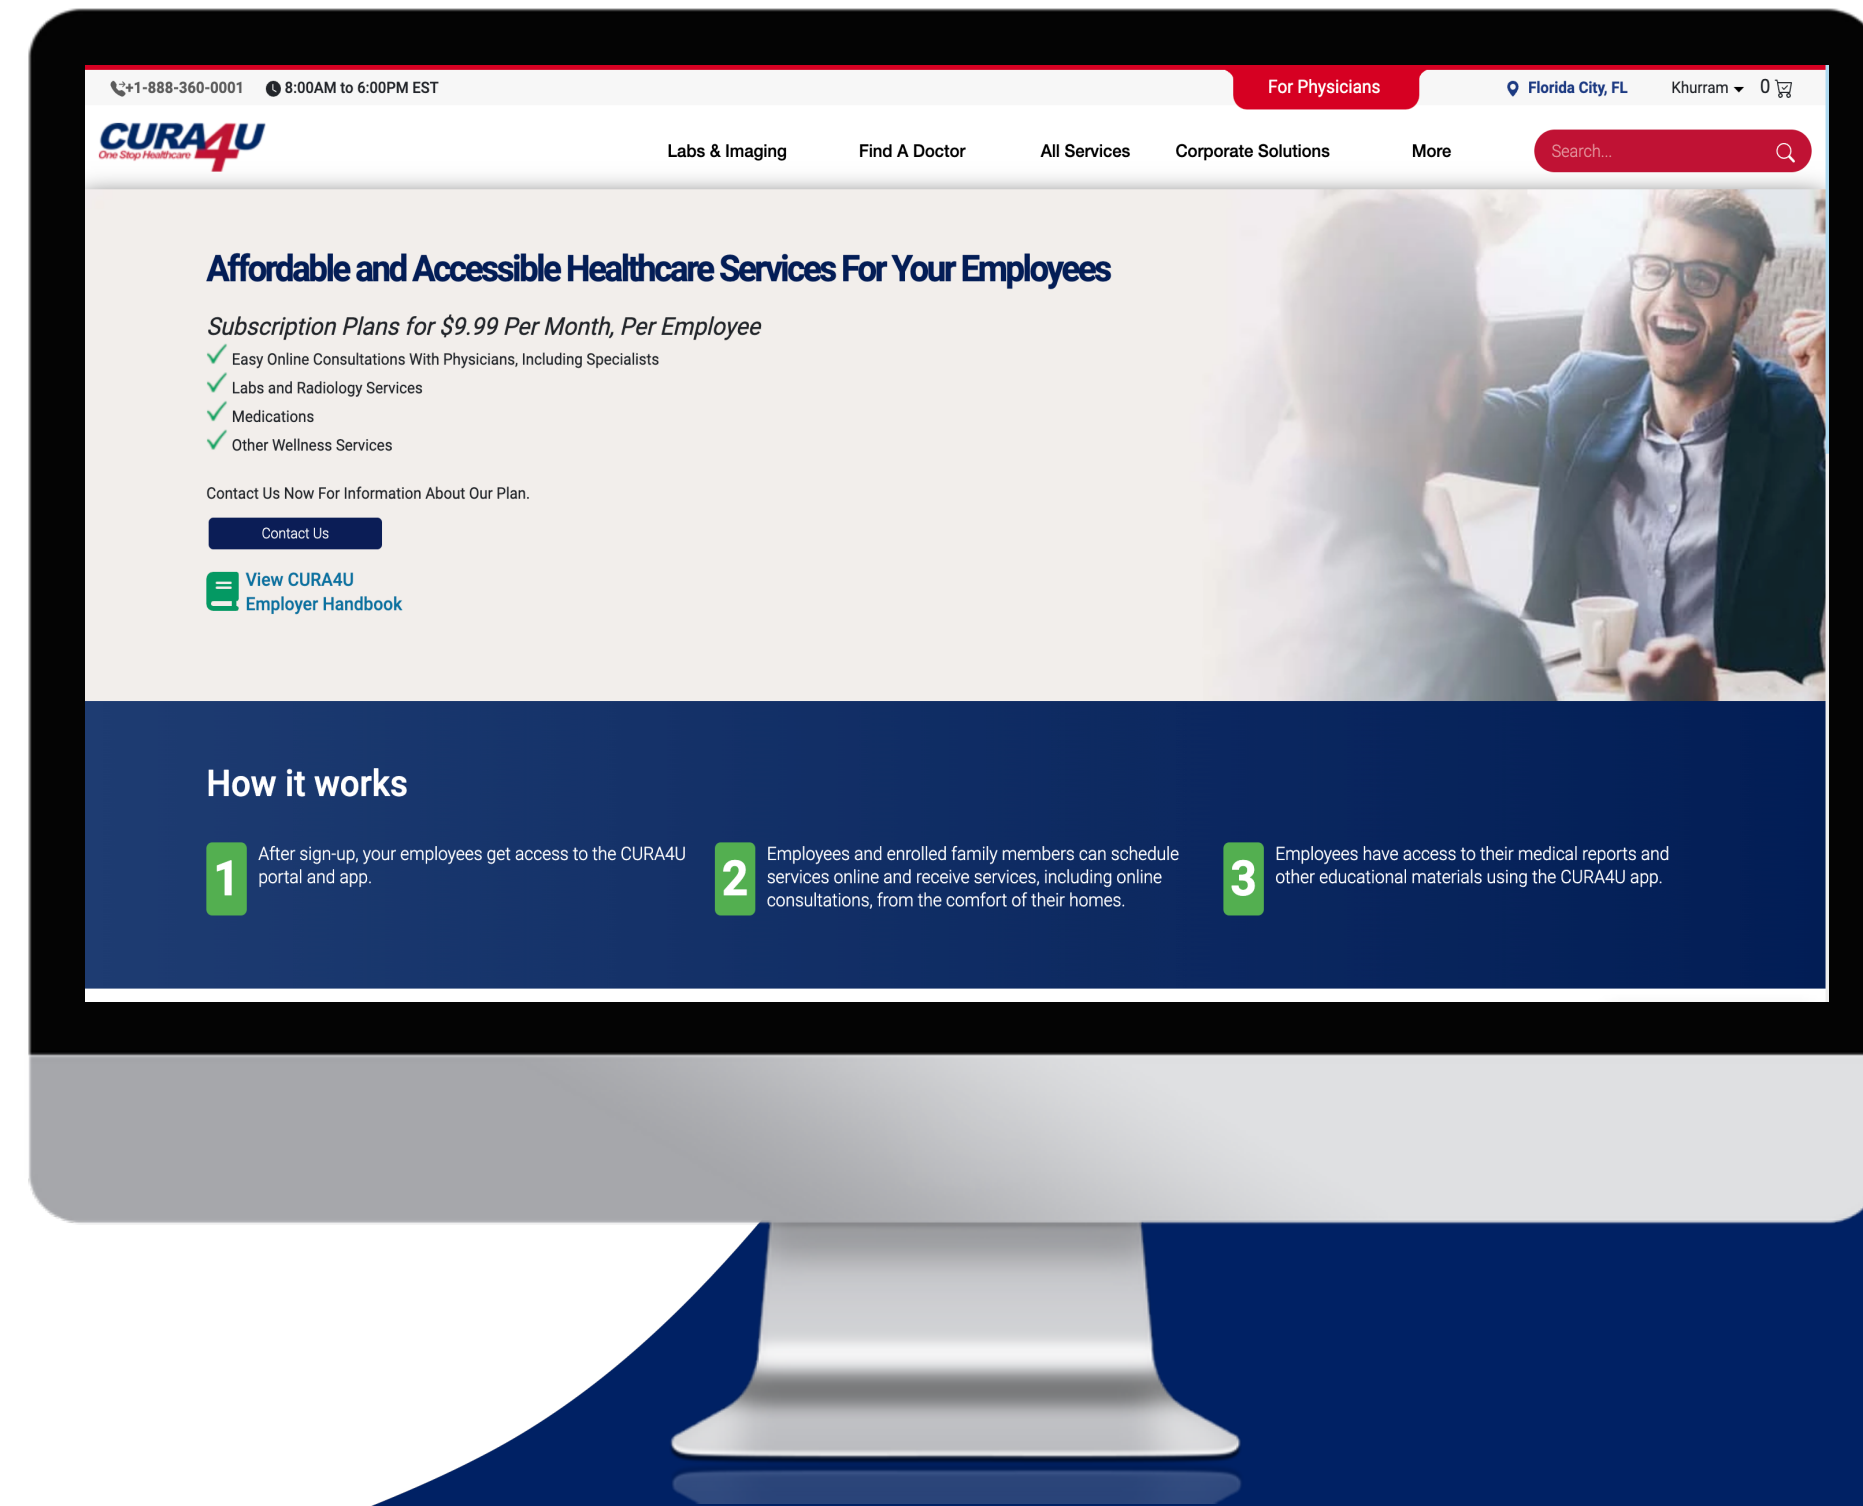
+1-888-360-0001 8:00AM to 6:00PM EST For Physicians Florida City, FL Khurram 0

CURA4U One Stop Healthcare

Labs & Imaging Find A Doctor All Services Corporate Solutions More Search...

Affordable and Accessible Healthcare Services For Your Employees

Subscription Plans for $9.99 Per Month, Per Employee

Easy Online Consultations With Physicians, Including Specialists
Labs and Radiology Services
Medications
Other Wellness Services

Contact Us Now For Information About Our Plan.

Contact Us

View CURA4U Employer Handbook

How it works

1 After sign-up, your employees get access to the CURA4U portal and app.

2 Employees and enrolled family members can schedule services online and receive services, including online consultations, from the comfort of their homes.

3 Employees have access to their medical reports and other educational materials using the CURA4U app.